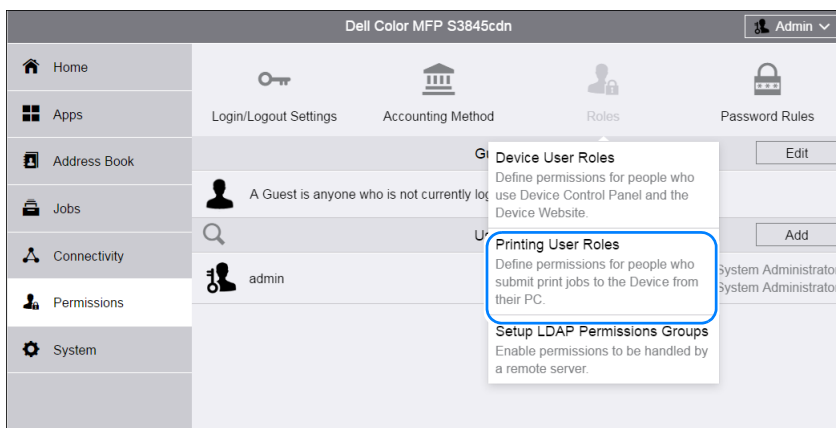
Dell Color MFP S3845cdn

Admin

Home

Apps

Address Book

Jobs

Connectivity

Permissions

System

Login/Logout Settings

Accounting Method

Roles

Password Rules

G

Edit

A Guest is anyone who is not currently log

U

Add

admin

System Administrator
System Administrator

Device User Roles
Define permissions for people who use Device Control Panel and the Device Website.

Printing User Roles
Define permissions for people who submit print jobs to the Device from their PC.

Setup LDAP Permissions Groups
Enable permissions to be handled by a remote server.